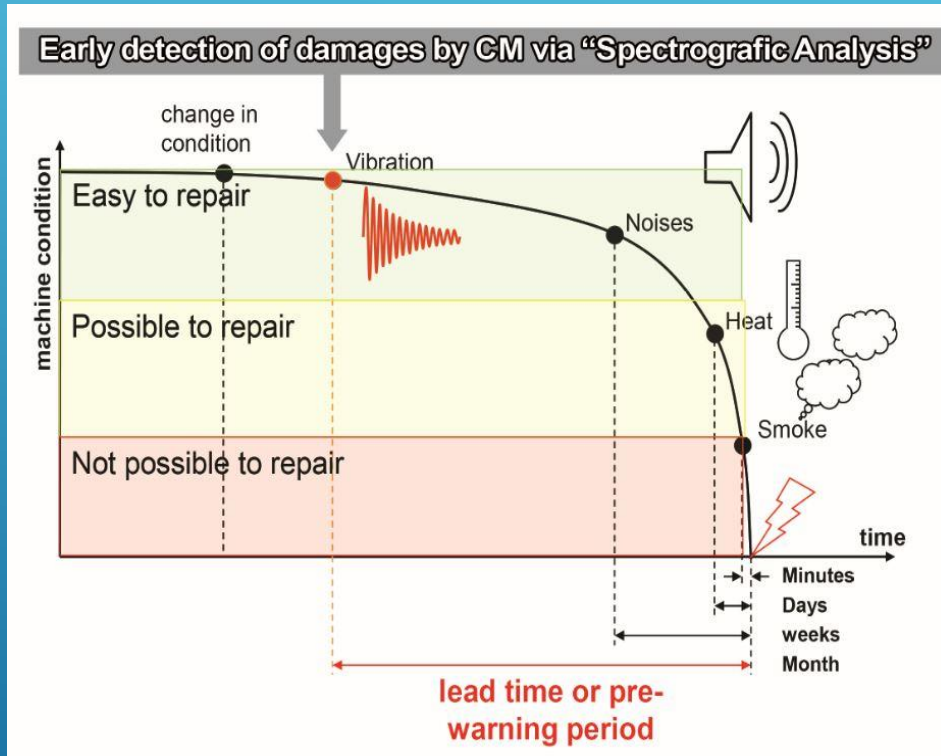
Early detection of damages by CM via "Spectrografic Analysis"

change in condition

Vibration

machine condition

Easy to repair

Noises

Possible to repair

Heat

Not possible to repair

Smoke

time

Minutes

Days

weeks

Month

lead time or pre-warning period